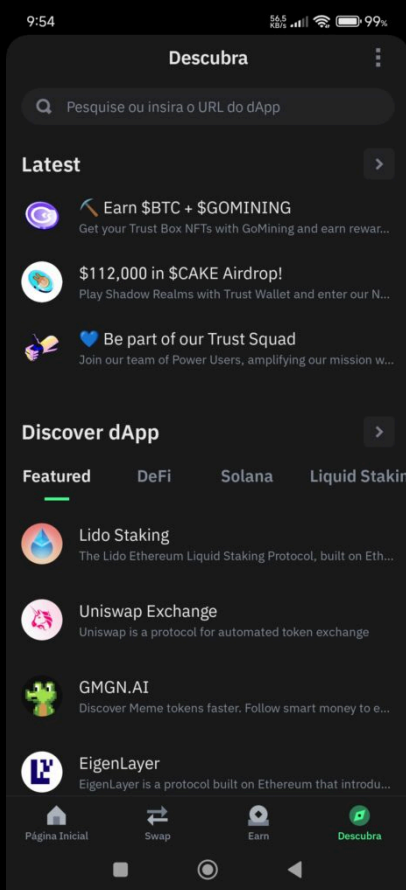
9:54 56.5 KB/s 99%

Descubra

Pesquise ou insira o URL do dApp

Latest

⛏️ Earn $BTC + $GOMINING
Get your Trust Box NFTs with GoMining and earn rewar...

$112,000 in $CAKE Airdrop!
Play Shadow Realms with Trust Wallet and enter our N...

💙 Be part of our Trust Squad
Join our team of Power Users, amplifying our mission w...

Discover dApp

Featured DeFi Solana Liquid Stakin

Lido Staking
The Lido Ethereum Liquid Staking Protocol, built on Eth...

Uniswap Exchange
Uniswap is a protocol for automated token exchange

GMGN.AI
Discover Meme tokens faster. Follow smart money to e...

EigenLayer
EigenLayer is a protocol built on Ethereum that introdu...

Página Inicial Swap Earn Descubra